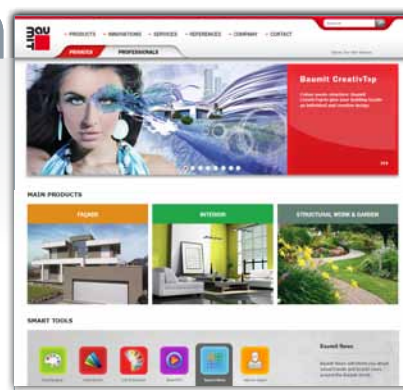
BAU MIT

• PRODUCTS • INNOVATIONS • SERVICES • REFERENCES • COMPANY • CONTACT

PRIVATE PROFESSIONALS

Baumit CreativTop

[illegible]

MAIN PRODUCTS

FAÇADE

INTERIOR

STRUCTURAL WORK & GARDEN

SMART TOOLS

Baumit News

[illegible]